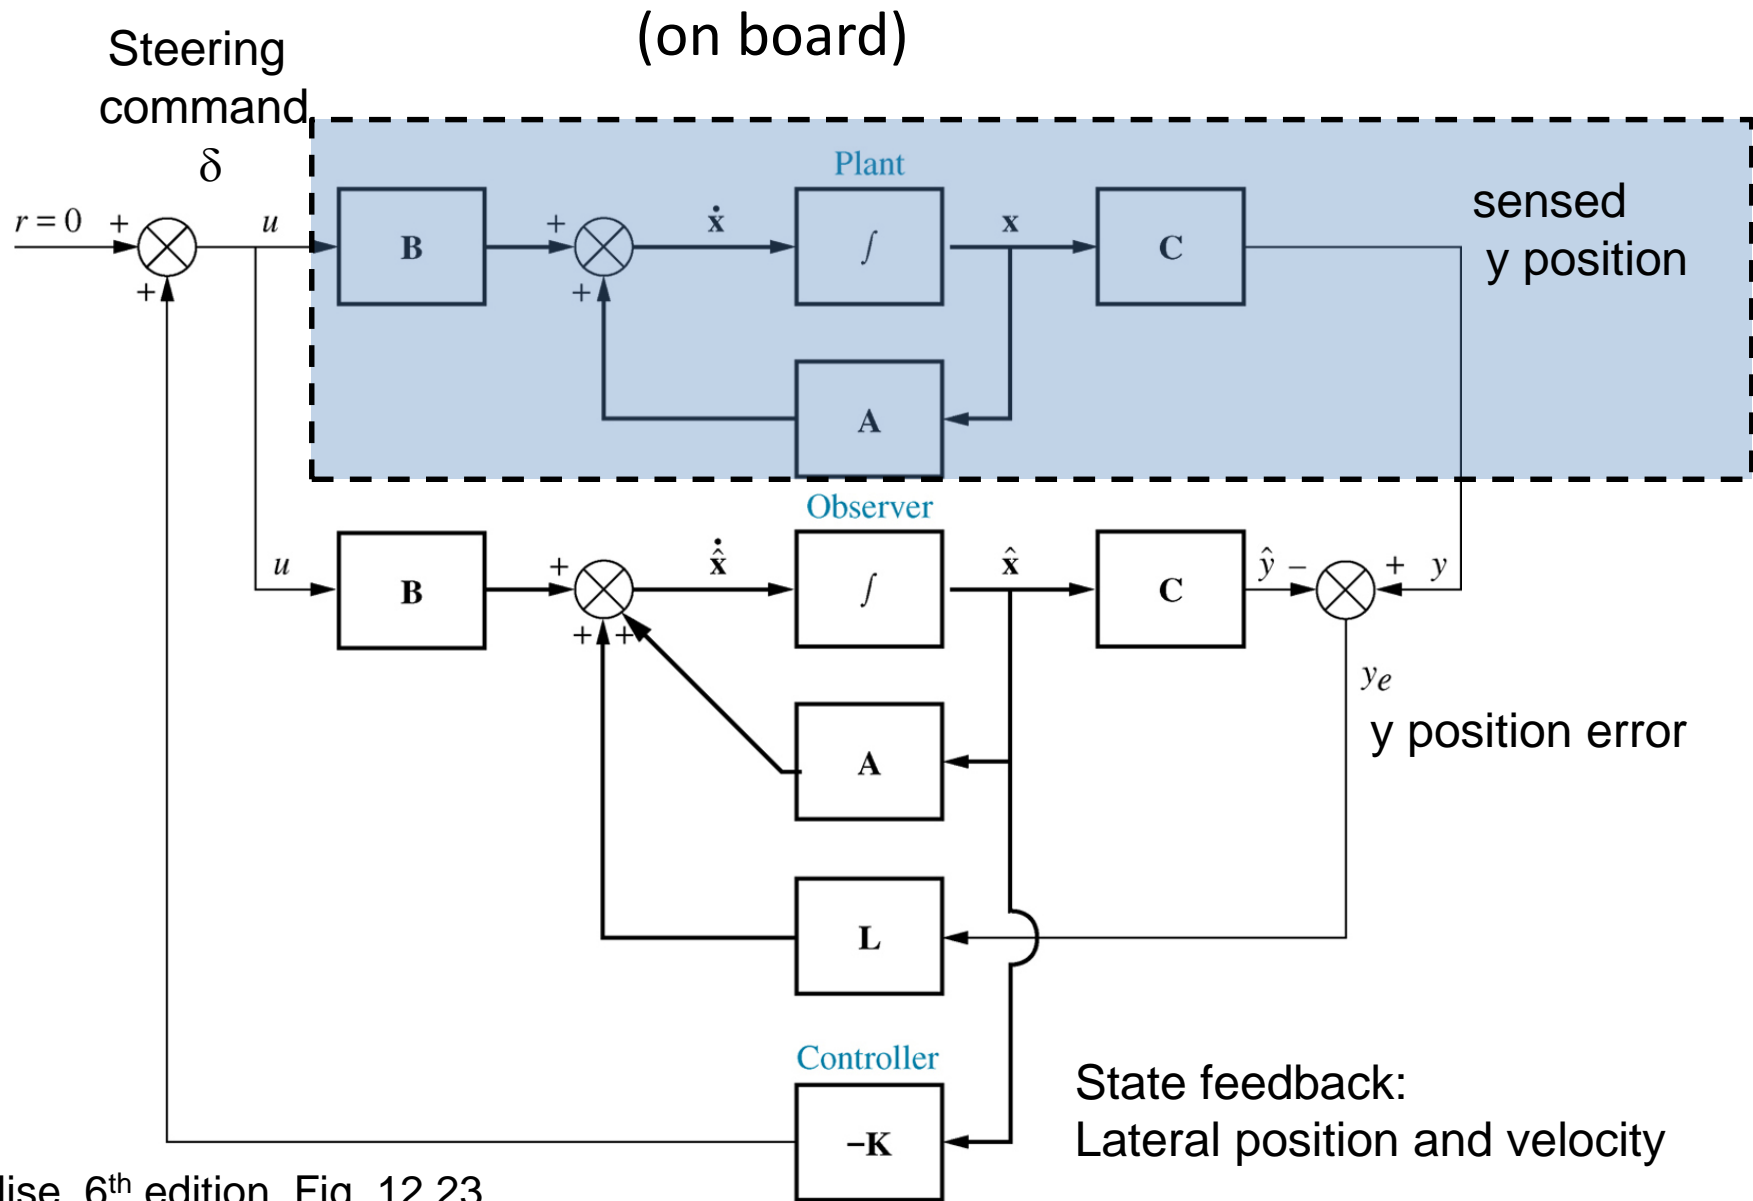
(on board)

Steering command
δ

$r = 0$ + + $u$

Plant

B + + $\dot{\mathbf{x}}$ ∫ $\mathbf{x}$ C

A

sensed y position

Observer

$u$ B + + + $\dot{\hat{\mathbf{x}}}$ ∫ $\hat{\mathbf{x}}$ C $\hat{y}$ − + $y$

$y_e$

y position error

A

L

Controller

−K

State feedback:
Lateral position and velocity

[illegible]lise, 6$^{th}$ edition, Fig. 12.23